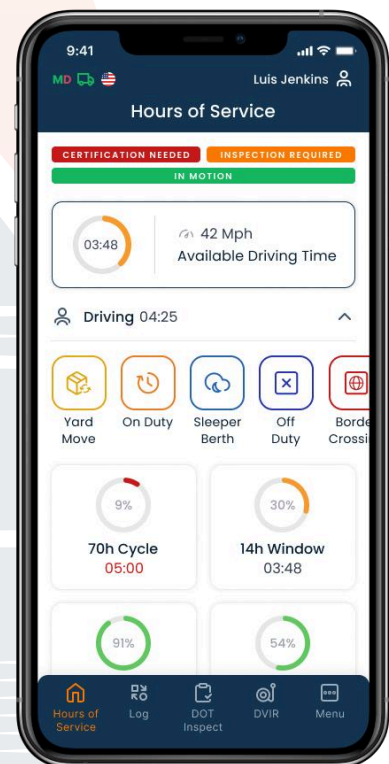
9:41

MD

Luis Jenkins

Hours of Service

CERTIFICATION NEEDED

INSPECTION REQUIRED

IN MOTION

03:48

42 Mph

Available Driving Time

Driving 04:25

Yard Move

On Duty

Sleeper Berth

Off Duty

Borde Crossi

9%

70h Cycle

05:00

30%

14h Window

03:48

91%

54%

Hours of Service

Log

DOT Inspect

DVIR

Menu